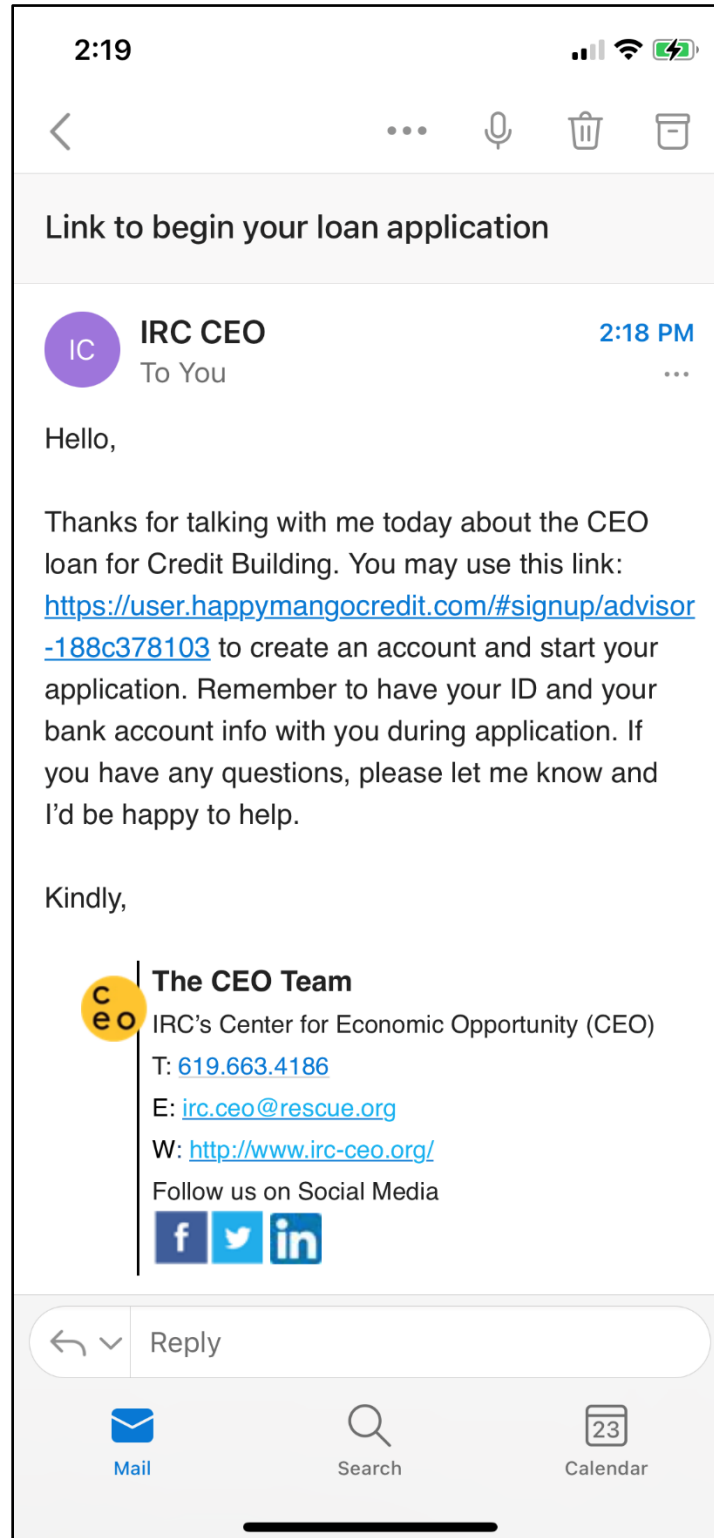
2:19

Link to begin your loan application

IC

IRC CEO
To You

2:18 PM

Hello,

Thanks for talking with me today about the CEO loan for Credit Building. You may use this link: https://user.happymangocredit.com/#signup/advisor-188c378103 to create an account and start your application. Remember to have your ID and your bank account info with you during application. If you have any questions, please let me know and I'd be happy to help.

Kindly,

ceo

The CEO Team
IRC's Center for Economic Opportunity (CEO)
T: 619.663.4186
E: irc.ceo@rescue.org
W: http://www.irc-ceo.org/
Follow us on Social Media

f in

Reply

Mail
Search
23
Calendar